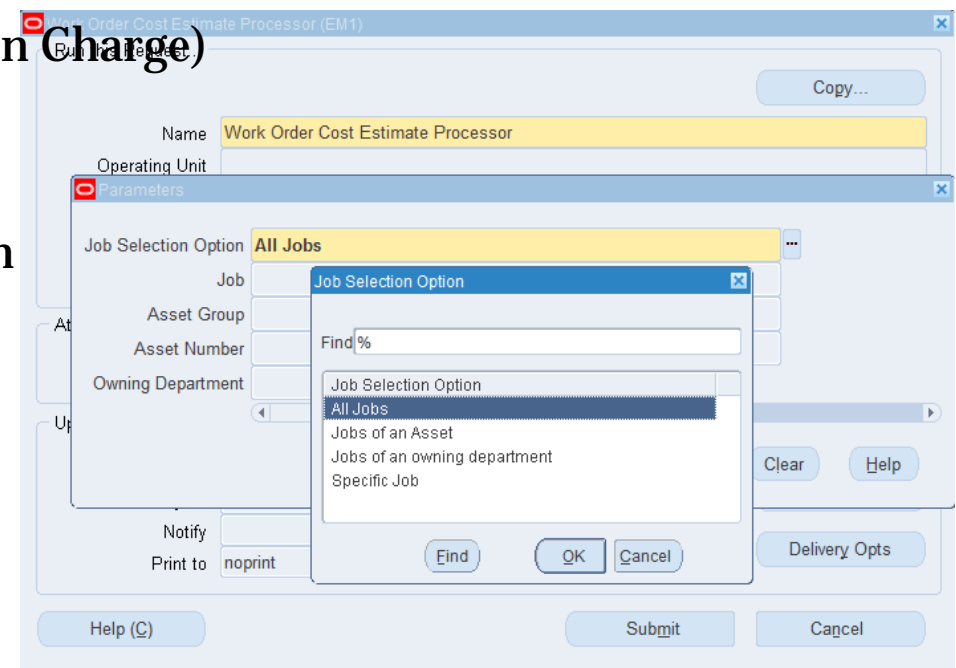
n Charge)

Work Order Cost Estimate Processor (EM1)

Run this Request...

Copy...

Name Work Order Cost Estimate Processor

Operating Unit

Parameters

Job Selection Option All Jobs

Job

Asset Group

Asset Number

Owning Department

Job Selection Option

Find %

| Job Selection Option |
|---|
| All Jobs |
| Jobs of an Asset |
| Jobs of an owning department |
| Specific Job |

Find OK Cancel

Clear Help

n

At

Up

Notify

Print to noprint

Delivery Opts

Help (C) Submit Cancel